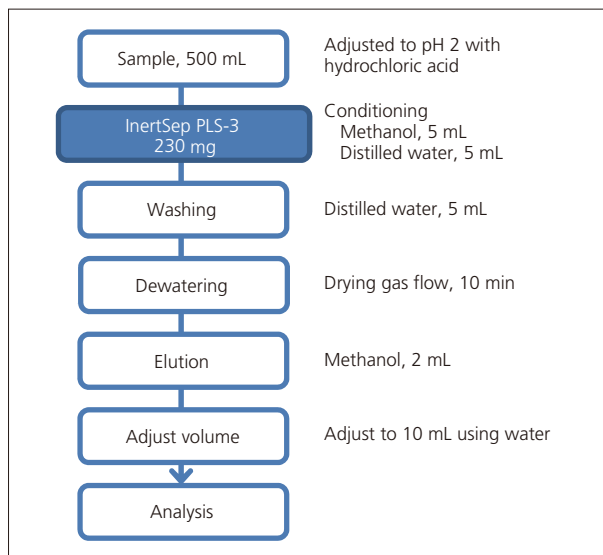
Sample, 500 mL

Adjusted to pH 2 with hydrochloric acid

InertSep PLS-3
230 mg

Conditioning
Methanol, 5 mL
Distilled water, 5 mL

Washing

Distilled water, 5 mL

Dewatering

Drying gas flow, 10 min

Elution

Methanol, 2 mL

Adjust volume

Adjust to 10 mL using water

Analysis